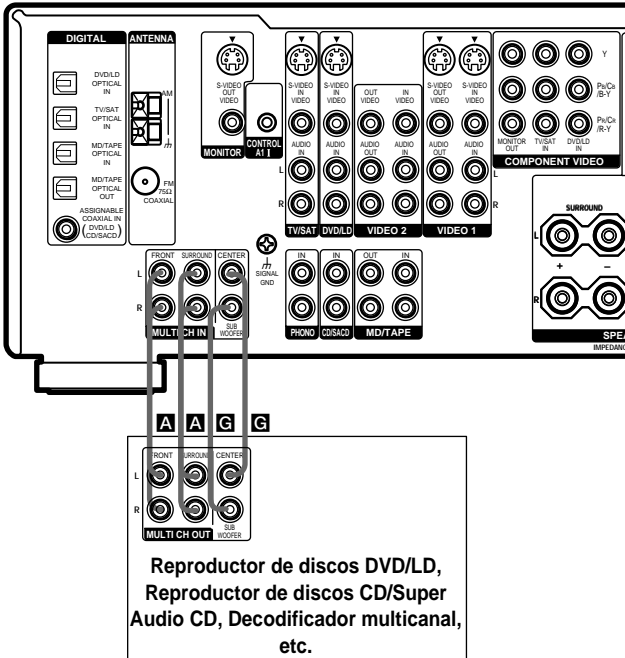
DIGITAL
ANTENNA
DVD/LD OPTICAL IN
TV/SAT OPTICAL IN
MD/TAPE OPTICAL IN
MD/TAPE OPTICAL OUT
ASSIGNABLE COAXIAL IN (DVD/LD) CD/SACD
AM
FM 75Ω COAXIAL
S-VIDEO OUT VIDEO
MONITOR
CONTROL A1 II
S-VIDEO IN VIDEO
AUDIO IN
TV/SAT
S-VIDEO IN VIDEO
AUDIO IN
DVD/LD
OUT VIDEO
IN VIDEO
AUDIO OUT
AUDIO IN
VIDEO 2
S-VIDEO OUT VIDEO
S-VIDEO IN VIDEO
AUDIO OUT
AUDIO IN
VIDEO 1
L
R
Y
PB/CB /B-Y
PR/CR /R-Y
MONITOR OUT
TV/SAT IN
DVD/LD IN
COMPONENT VIDEO
SURROUND
L
R
+
–
SPE
IMPEDANC
SIGNAL GND
FRONT
SURROUND
CENTER
L
R
SUB WOOFER
MULTI CH IN
IN
IN
OUT
IN
PHONO
CD/SACD
MD/TAPE
A A G G
FRONT
SURROUND
CENTER
L
R
SUB WOOFER
MULTI CH OUT
Reproductor de discos DVD/LD, Reproductor de discos CD/Super Audio CD, Decodificador multicanal, etc.